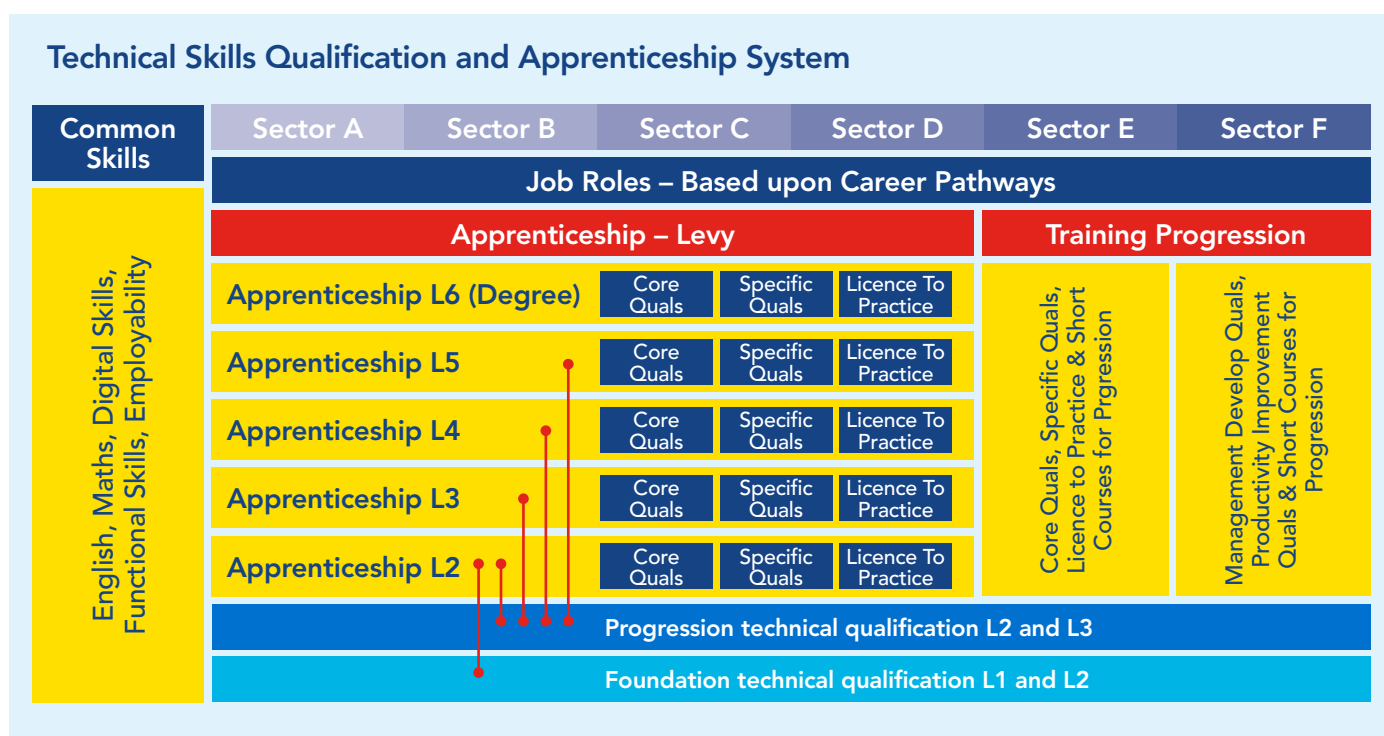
Technical Skills Qualification and Apprenticeship System

Common Skills

English, Maths, Digital Skills, Functional Skills, Employability

| Sector A | Sector B | Sector C | Sector D | Sector E | Sector F |
|---|---|---|---|---|---|

Job Roles – Based upon Career Pathways

Apprenticeship – Levy

Training Progression

| Apprenticeship L6 (Degree) | Core Quals | Specific Quals | Licence To Practice |
|---|---|---|---|
| Apprenticeship L5 | Core Quals | Specific Quals | Licence To Practice |
| Apprenticeship L4 | Core Quals | Specific Quals | Licence To Practice |
| Apprenticeship L3 | Core Quals | Specific Quals | Licence To Practice |
| Apprenticeship L2 | Core Quals | Specific Quals | Licence To Practice |

Core Quals, Specific Quals, Licence to Practice & Short Courses for Prgression

Management Develop Quals, Productivity Improvement Quals & Short Courses for Progression

Progression technical qualification L2 and L3

Foundation technical qualification L1 and L2